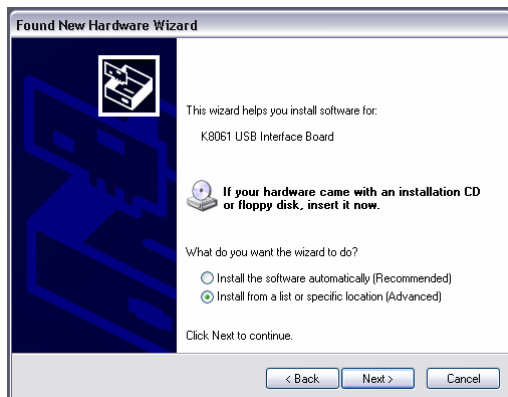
Found New Hardware Wizard

This wizard helps you install software for:

K8061 USB Interface Board

If your hardware came with an installation CD or floppy disk, insert it now.

What do you want the wizard to do?

Install the software automatically (Recommended)

Install from a list or specific location (Advanced)

Click Next to continue.

< Back
Next >
Cancel